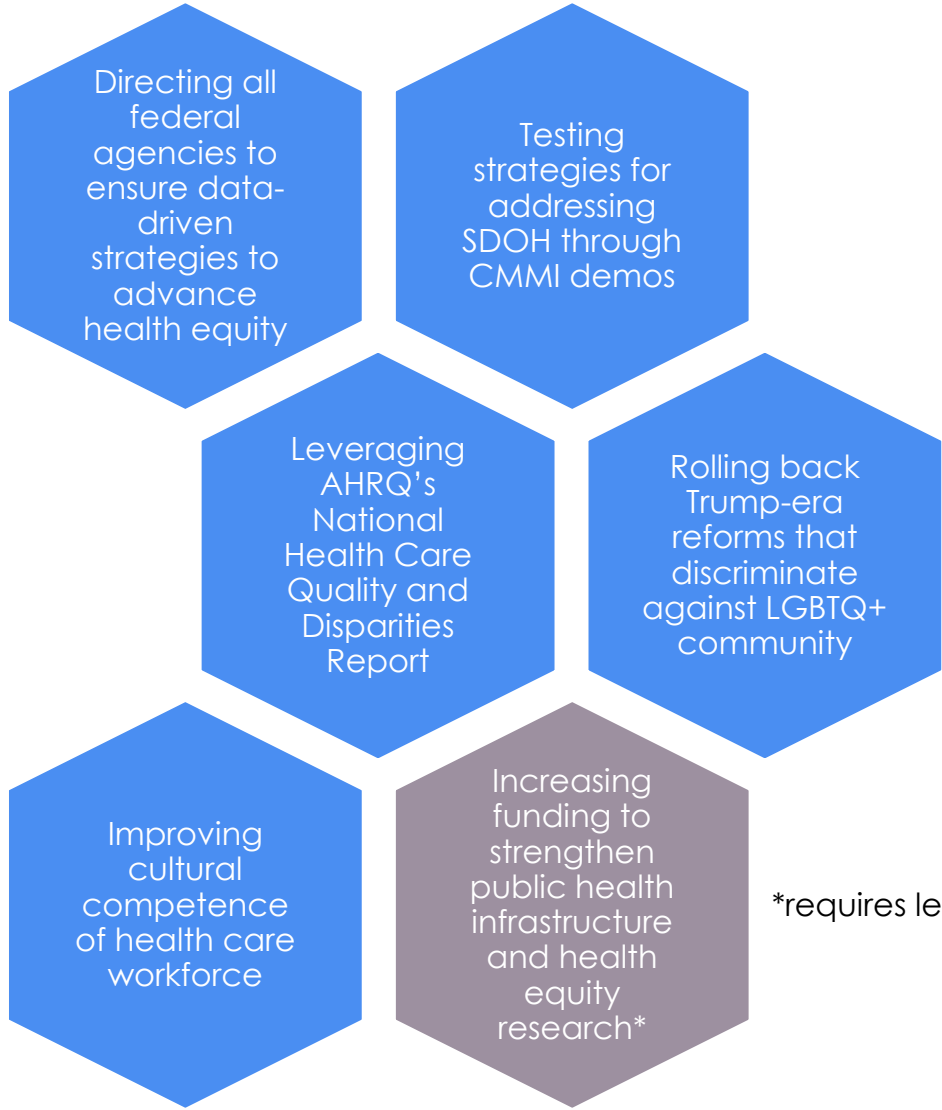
Directing all federal agencies to ensure data-driven strategies to advance health equity

Testing strategies for addressing SDOH through CMMI demos

Leveraging AHRQ's National Health Care Quality and Disparities Report

Rolling back Trump-era reforms that discriminate against LGBTQ+ community

Improving cultural competence of health care workforce

Increasing funding to strengthen public health infrastructure and health equity research*

*requires le